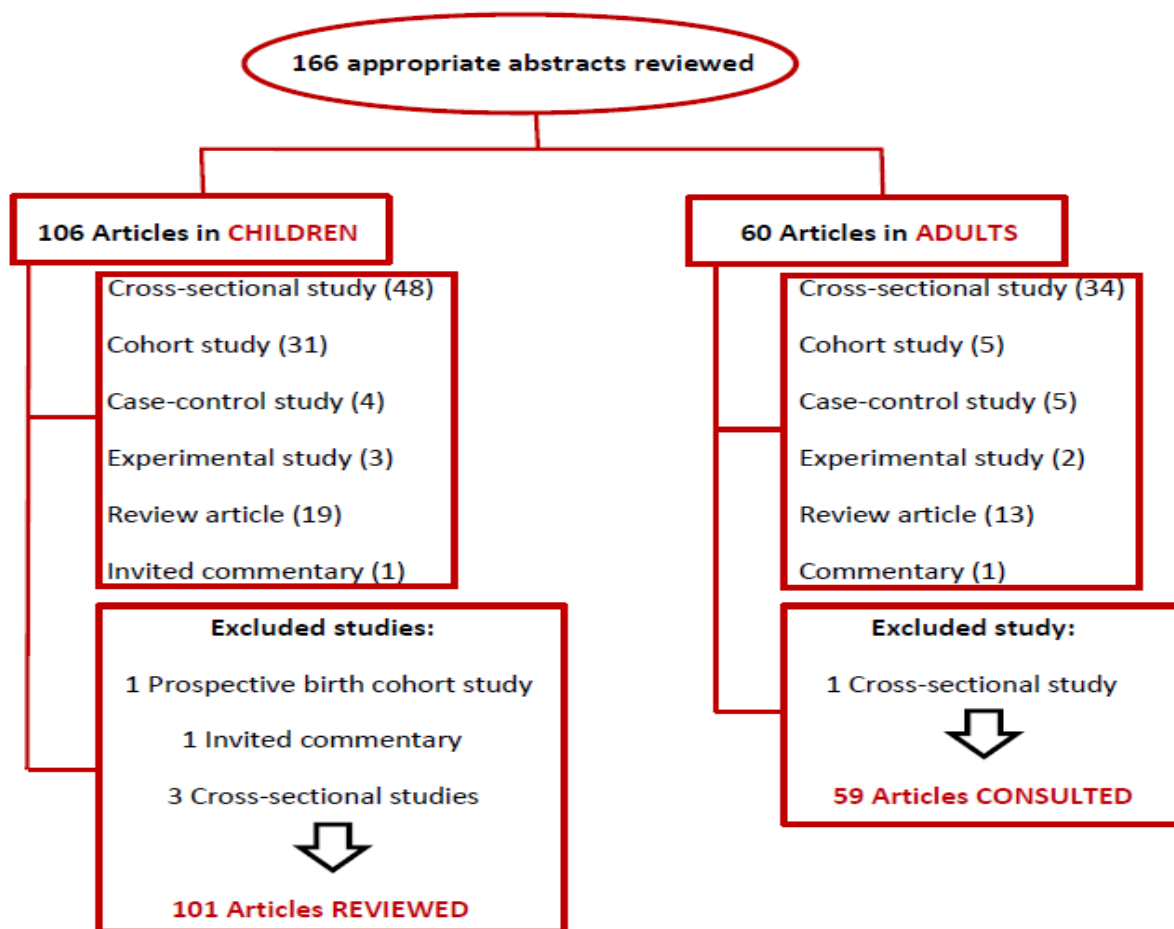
166 appropriate abstracts reviewed

106 Articles in CHILDREN

Cross-sectional study (48)
Cohort study (31)
Case-control study (4)
Experimental study (3)
Review article (19)
Invited commentary (1)

Excluded studies:
1 Prospective birth cohort study
1 Invited commentary
3 Cross-sectional studies

101 Articles REVIEWED

60 Articles in ADULTS

Cross-sectional study (34)
Cohort study (5)
Case-control study (5)
Experimental study (2)
Review article (13)
Commentary (1)

Excluded study:
1 Cross-sectional study

59 Articles CONSULTED